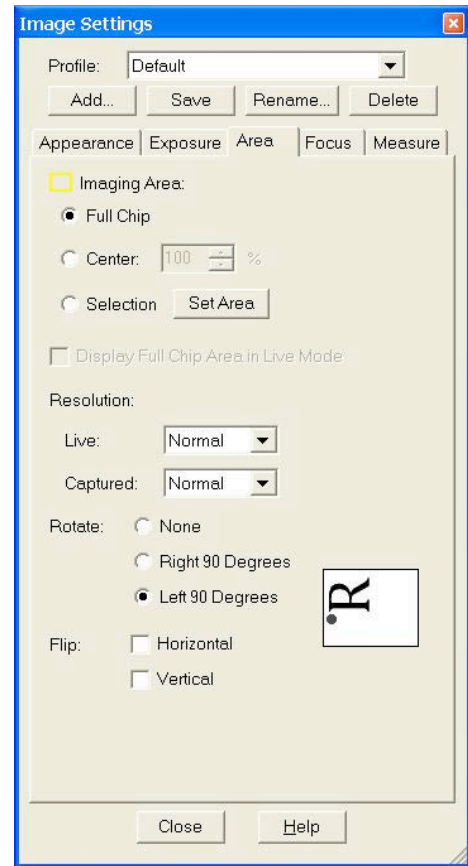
Image Settings

Profile: Default

Add... Save Rename... Delete

Appearance | Exposure | Area | Focus | Measure

Imaging Area:

Full Chip

Center: 100 %

Selection Set Area

Display Full Chip Area in Live Mode

Resolution:

Live: Normal

Captured: Normal

Rotate: None

Right 90 Degrees

Left 90 Degrees

R

Flip: Horizontal

Vertical

Close Help